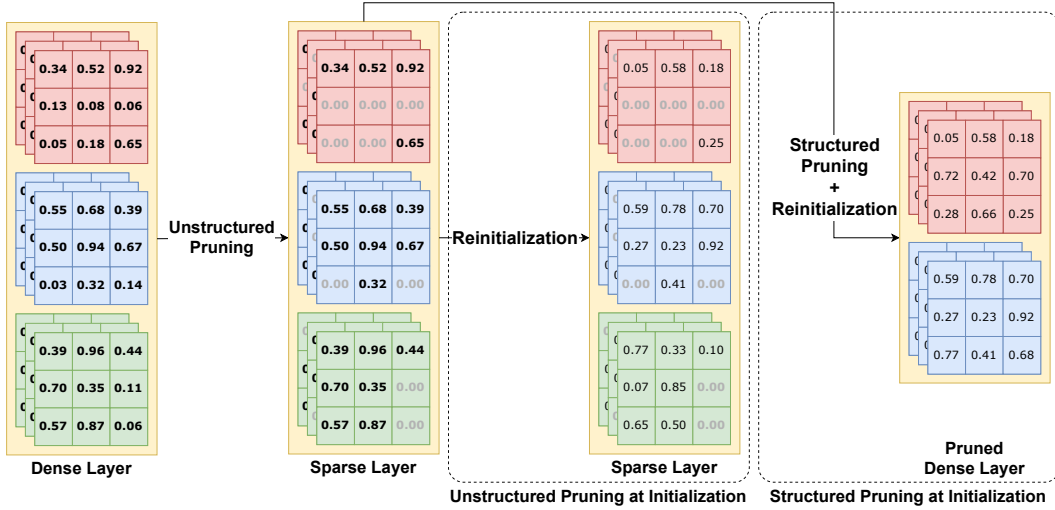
| 0.34 | 0.52 | 0.92 |
|---|---|---|
| 0.13 | 0.08 | 0.06 |
| 0.05 | 0.18 | 0.65 |

| 0.55 | 0.68 | 0.39 |
|---|---|---|
| 0.50 | 0.94 | 0.67 |
| 0.03 | 0.32 | 0.14 |

| 0.39 | 0.96 | 0.44 |
|---|---|---|
| 0.70 | 0.35 | 0.11 |
| 0.57 | 0.87 | 0.06 |

Dense Layer

Unstructured Pruning

| 0.34 | 0.52 | 0.92 |
|---|---|---|
| 0.00 | 0.00 | 0.00 |
| 0.00 | 0.00 | 0.65 |

| 0.55 | 0.68 | 0.39 |
|---|---|---|
| 0.50 | 0.94 | 0.67 |
| 0.00 | 0.32 | 0.00 |

| 0.39 | 0.96 | 0.44 |
|---|---|---|
| 0.70 | 0.35 | 0.00 |
| 0.57 | 0.87 | 0.00 |

Sparse Layer

Reinitialization

| 0.05 | 0.58 | 0.18 |
|---|---|---|
| 0.00 | 0.00 | 0.00 |
| 0.00 | 0.00 | 0.25 |

| 0.59 | 0.78 | 0.70 |
|---|---|---|
| 0.27 | 0.23 | 0.92 |
| 0.00 | 0.41 | 0.00 |

| 0.77 | 0.33 | 0.10 |
|---|---|---|
| 0.07 | 0.85 | 0.00 |
| 0.65 | 0.50 | 0.00 |

Sparse Layer

Unstructured Pruning at Initialization

Structured Pruning + Reinitialization

| 0.05 | 0.58 | 0.18 |
|---|---|---|
| 0.72 | 0.42 | 0.70 |
| 0.28 | 0.66 | 0.25 |

| 0.59 | 0.78 | 0.70 |
|---|---|---|
| 0.27 | 0.23 | 0.92 |
| 0.77 | 0.41 | 0.68 |

Pruned Dense Layer

Structured Pruning at Initialization